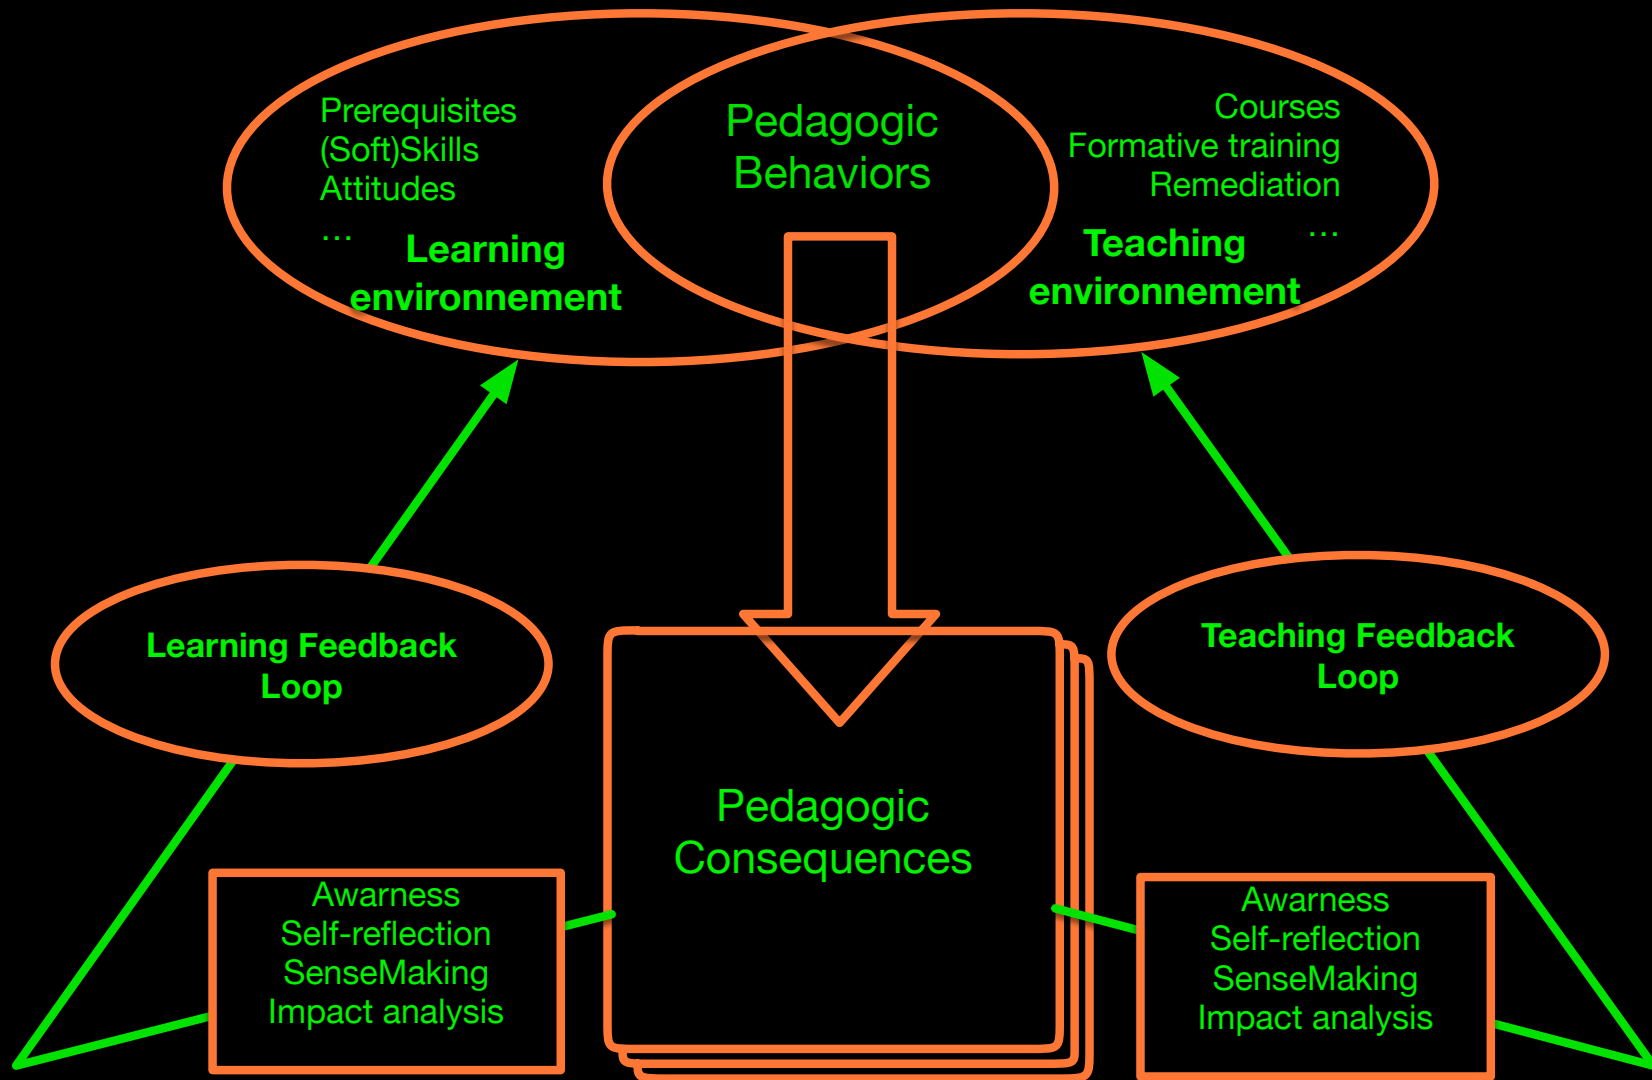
Prerequisites
(Soft)Skills
Attitudes
...
Learning environnement

Pedagogic Behaviors

Courses
Formative training
Remediation
...
Teaching environnement

Learning Feedback Loop

Teaching Feedback Loop

Pedagogic Consequences

Awarness
Self-reflection
SenseMaking
Impact analysis

Awarness
Self-reflection
SenseMaking
Impact analysis